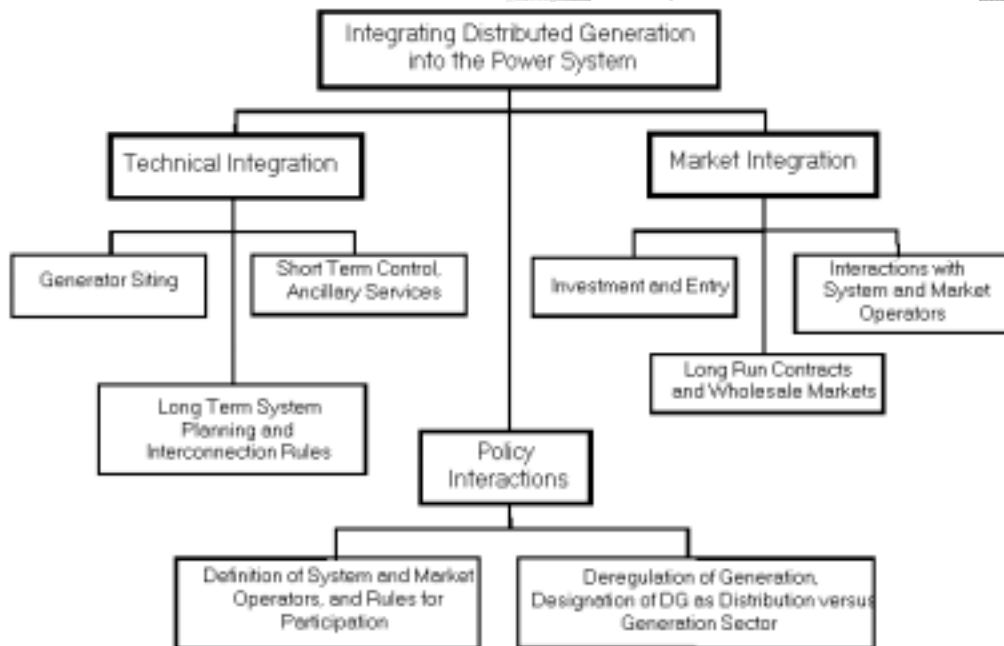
Integrating Distributed Generation into the Power System

Technical Integration

Generator Siting

Short Term Control, Ancillary Services

Long Term System Planning and Interconnection Rules

Market Integration

Investment and Entry

Interactions with System and Market Operators

Long Run Contracts and Wholesale Markets

Policy Interactions

Definition of System and Market Operators, and Rules for Participation

Deregulation of Generation, Designation of DG as Distribution versus Generation Sector